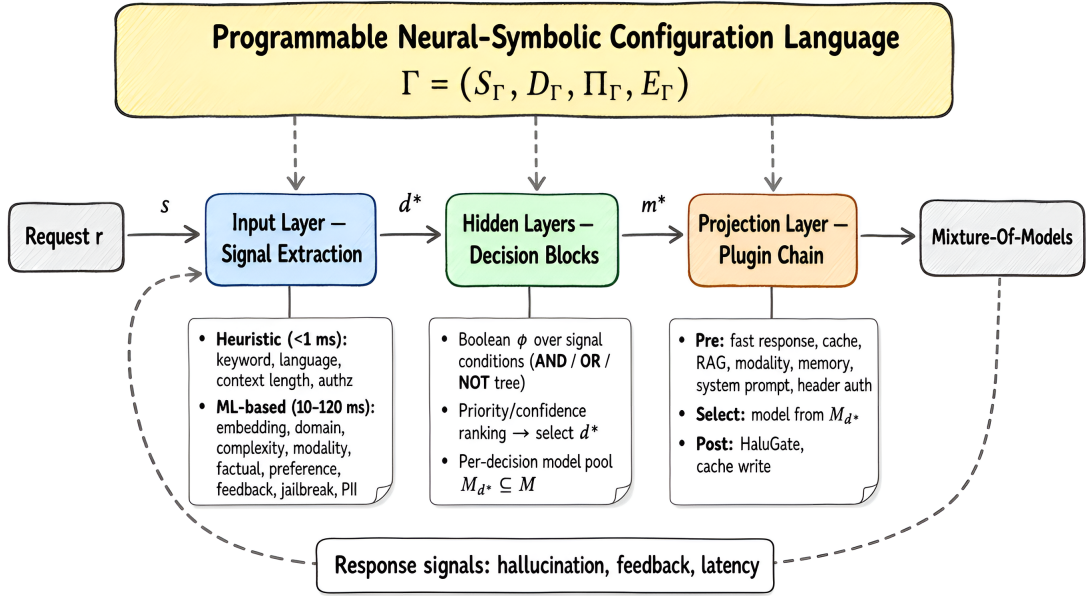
Programmable Neural-Symbolic Configuration Language

$\Gamma = (S_\Gamma, D_\Gamma, \Pi_\Gamma, E_\Gamma)$

Request r

$s$

Input Layer — Signal Extraction

$d^*$

Hidden Layers — Decision Blocks

$m^*$

Projection Layer — Plugin Chain

Mixture-Of-Models

- **Heuristic (<1 ms):** keyword, language, context length, authz
- **ML-based (10–120 ms):** embedding, domain, complexity, modality, factual, preference, feedback, jailbreak, PII

- Boolean $\phi$ over signal conditions (**AND** / **OR** / **NOT** tree)
- Priority/confidence ranking → select $d^*$
- Per-decision model pool $M_{d^*} \subseteq M$

- **Pre:** fast response, cache, RAG, modality, memory, system prompt, header auth
- **Select:** model from $M_{d^*}$
- **Post:** HaluGate, cache write

Response signals: hallucination, feedback, latency